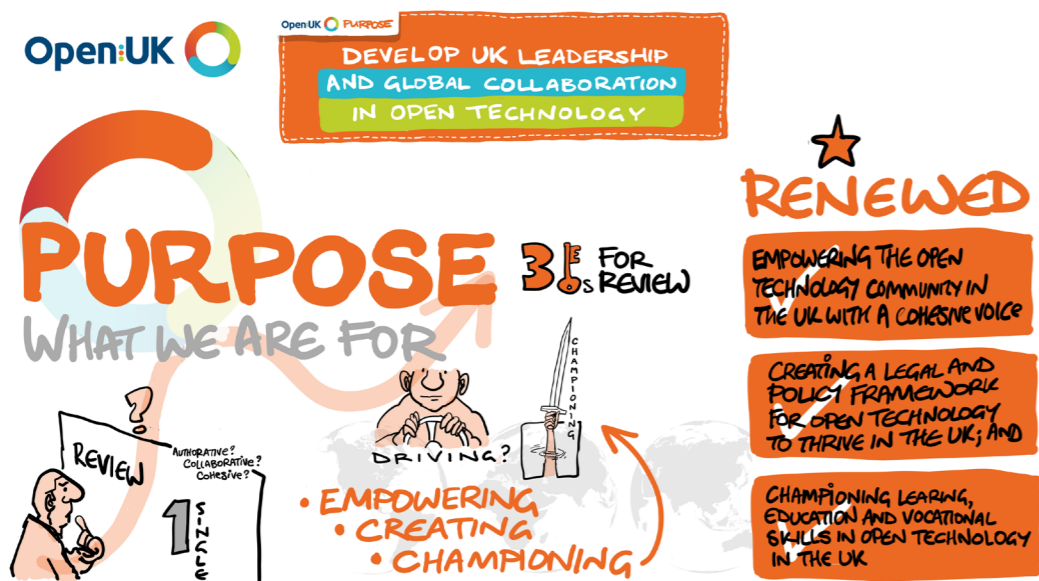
Open:UK

Open:UK PURPOSE

DEVELOP UK LEADERSHIP AND GLOBAL COLLABORATION IN OPEN TECHNOLOGY

PURPOSE
WHAT WE ARE FOR

3 KEYS FOR REVIEW

RENEWED

EMPOWERING THE OPEN TECHNOLOGY COMMUNITY IN THE UK WITH A COHESIVE VOICE

CREATING A LEGAL AND POLICY FRAMEWORK FOR OPEN TECHNOLOGY TO THRIVE IN THE UK; AND

CHAMPIONING LEARNING, EDUCATION AND VOCATIONAL SKILLS IN OPEN TECHNOLOGY IN THE UK

REVIEW
AUTHORATIVE? COLLABORATIVE? COHESIVE?
1 SINGLE

DRIVING?

CHAMPIONING

• EMPOWERING
• CREATING
• CHAMPIONING